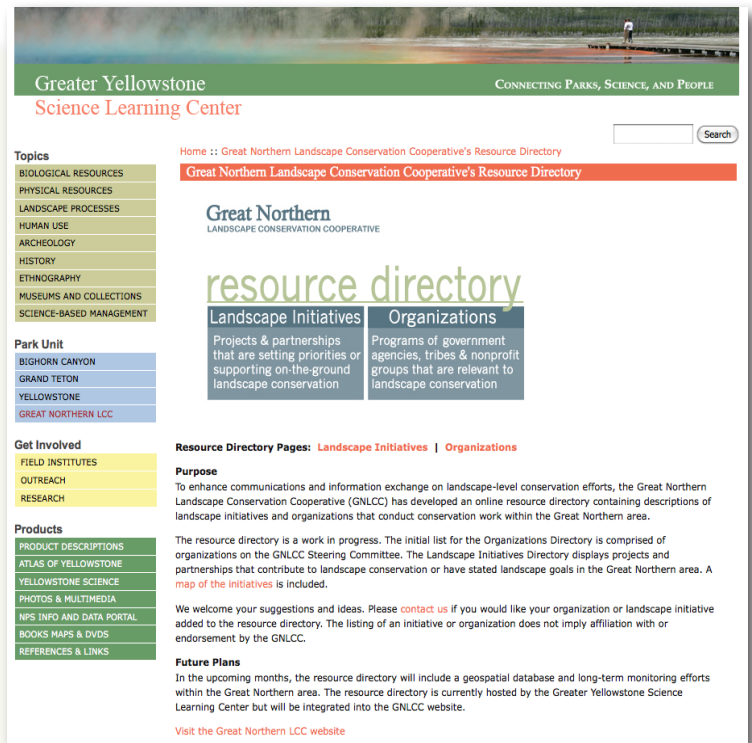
Greater Yellowstone
Science Learning Center

CONNECTING PARKS, SCIENCE, AND PEOPLE

Search

Topics
BIOLOGICAL RESOURCES
PHYSICAL RESOURCES
LANDSCAPE PROCESSES
HUMAN USE
ARCHEOLOGY
HISTORY
ETHNOGRAPHY
MUSEUMS AND COLLECTIONS
SCIENCE-BASED MANAGEMENT

Park Unit
BIGHORN CANYON
GRAND TETON
YELLOWSTONE
GREAT NORTHERN LCC

Get Involved
FIELD INSTITUTES
OUTREACH
RESEARCH

Products
PRODUCT DESCRIPTIONS
ATLAS OF YELLOWSTONE
YELLOWSTONE SCIENCE
PHOTOS & MULTIMEDIA
NPS INFO AND DATA PORTAL
BOOKS MAPS & DVDS
REFERENCES & LINKS

Home :: Great Northern Landscape Conservation Cooperative's Resource Directory

Great Northern Landscape Conservation Cooperative's Resource Directory

Great Northern
LANDSCAPE CONSERVATION COOPERATIVE

resource directory

Landscape Initiatives
Projects & partnerships that are setting priorities or supporting on-the-ground landscape conservation

Organizations
Programs of government agencies, tribes & nonprofit groups that are relevant to landscape conservation

Resource Directory Pages: Landscape Initiatives | Organizations

Purpose
To enhance communications and information exchange on landscape-level conservation efforts, the Great Northern Landscape Conservation Cooperative (GNLCC) has developed an online resource directory containing descriptions of landscape initiatives and organizations that conduct conservation work within the Great Northern area.

The resource directory is a work in progress. The initial list for the Organizations Directory is comprised of organizations on the GNLCC Steering Committee. The Landscape Initiatives Directory displays projects and partnerships that contribute to landscape conservation or have stated landscape goals in the Great Northern area. A map of the initiatives is included.

We welcome your suggestions and ideas. Please contact us if you would like your organization or landscape initiative added to the resource directory. The listing of an initiative or organization does not imply affiliation with or endorsement by the GNLCC.

Future Plans
In the upcoming months, the resource directory will include a geospatial database and long-term monitoring efforts within the Great Northern area. The resource directory is currently hosted by the Greater Yellowstone Science Learning Center but will be integrated into the GNLCC website.

Visit the Great Northern LCC website